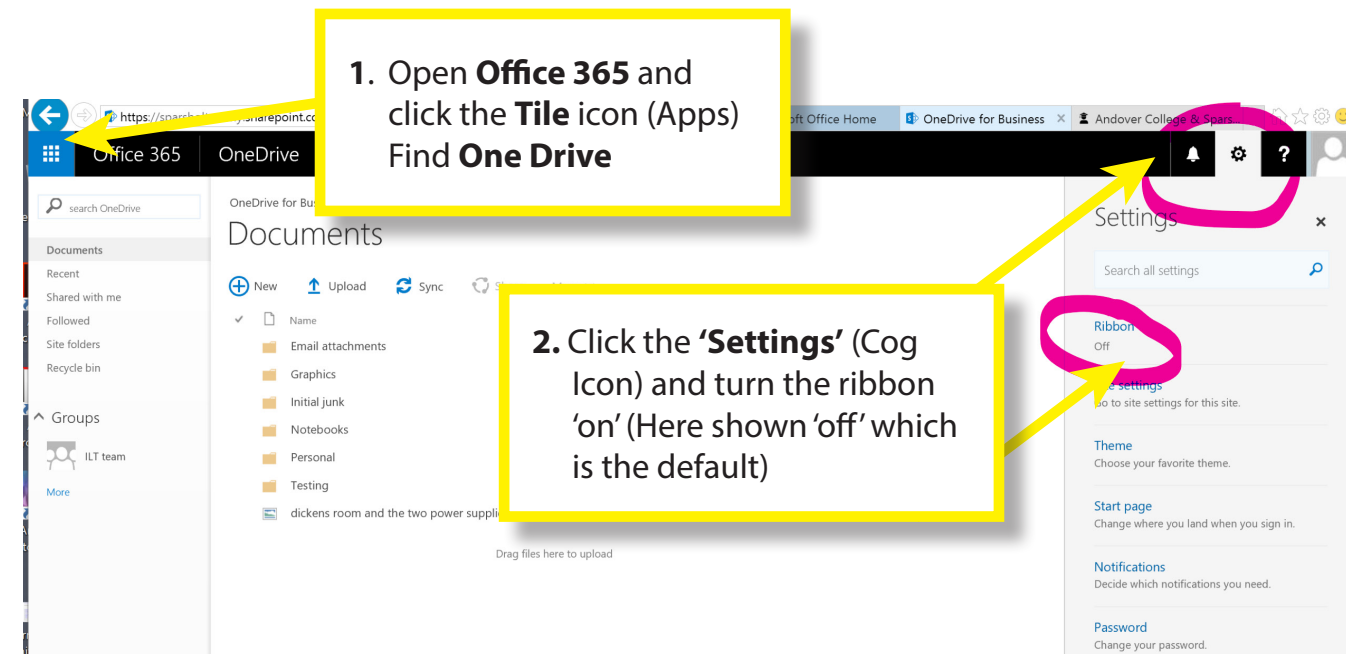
1. Open **Office 365** and click the **Tile** icon (Apps) Find **One Drive**

https://sparsh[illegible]sharepoint.co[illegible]

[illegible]oft Office Home

OneDrive for Business

Andover College & Spars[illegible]

Office 365

OneDrive

search OneDrive

Documents

Recent

Shared with me

Followed

Site folders

Recycle bin

Groups

ILT team

More

OneDrive for Bu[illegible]

Documents

New

Upload

Sync

Name

Email attachments

Graphics

Initial junk

Notebooks

Personal

Testing

dickens room and the two power suppli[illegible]

Drag files here to upload

2. Click the **'Settings'** (Cog Icon) and turn the ribbon 'on' (Here shown 'off' which is the default)

Settings

Search all settings

Ribbon

Off

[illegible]e settings

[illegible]o to site settings for this site.

Theme

Choose your favorite theme.

Start page

Change where you land when you sign in.

Notifications

Decide which notifications you need.

Password

Change your password.